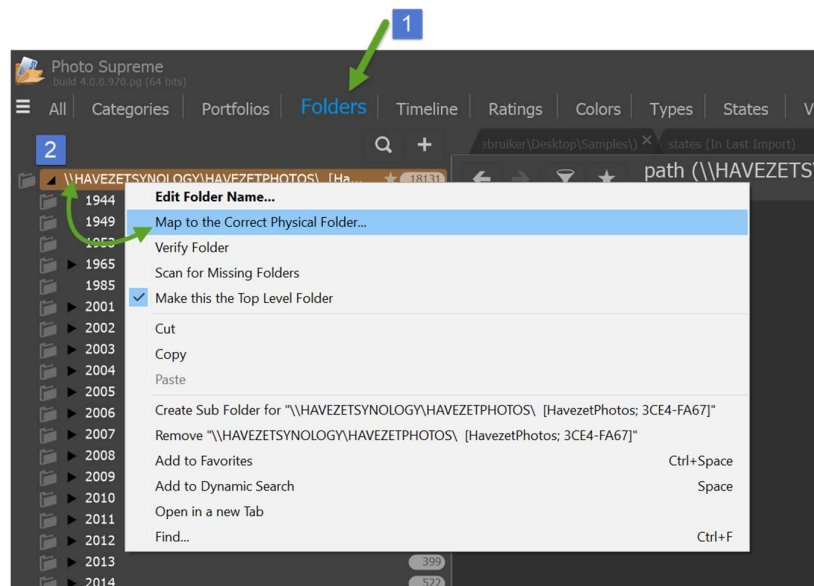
1

Photo Supreme
build 4.0.0.970.pg (64 bits)

All Categories Portfolios Folders Timeline Ratings Colors Types States V

2

ebruiker\Desktop\Samples\) states (In Last Import)

path (\\HAVEZETS

\\HAVEZETSYNOLOGY\HAVEZETPHOTOS\ [Ha... 18131

1944
1949
1953
1965
1985
2001
2002
2003
2004
2005
2006
2007
2008
2009
2010
2011
2012
2013 399
2014 522

Edit Folder Name...
Map to the Correct Physical Folder...
Verify Folder
Scan for Missing Folders
Make this the Top Level Folder
Cut
Copy
Paste
Create Sub Folder for "\\HAVEZETSYNOLOGY\HAVEZETPHOTOS\ [HavezetPhotos; 3CE4-FA67]"
Remove "\\HAVEZETSYNOLOGY\HAVEZETPHOTOS\ [HavezetPhotos; 3CE4-FA67]"
Add to Favorites Ctrl+Space
Add to Dynamic Search Space
Open in a new Tab
Find... Ctrl+F